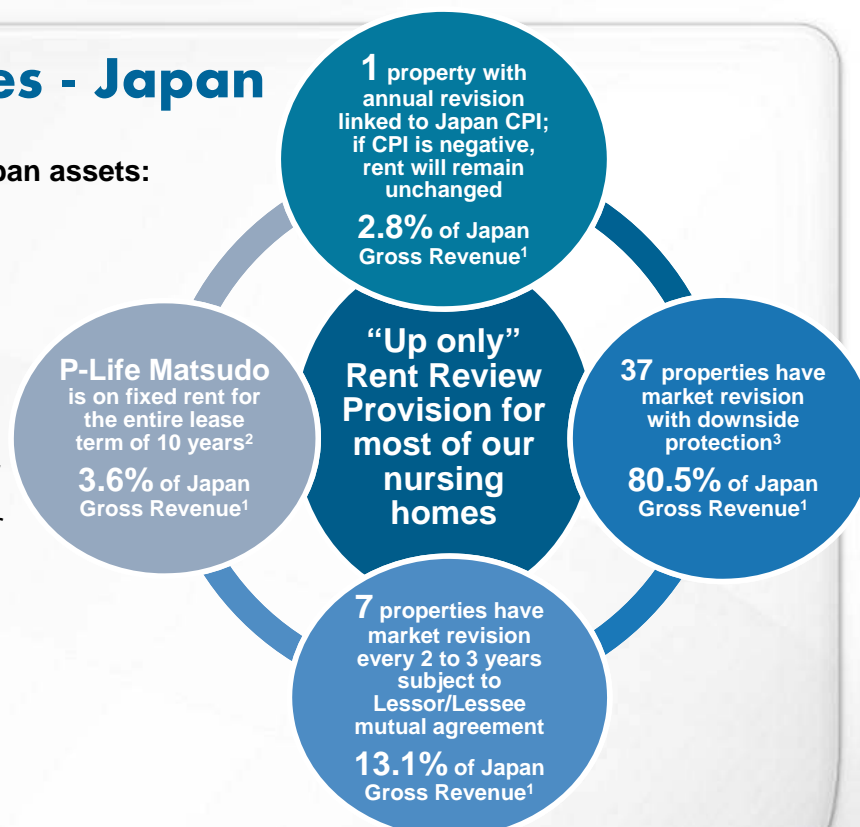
es - Japan

pan assets:

1 property with annual revision linked to Japan CPI; if CPI is negative, rent will remain unchanged

2.8% of Japan Gross Revenue$^1$

P-Life Matsudo is on fixed rent for the entire lease term of 10 years$^2$

3.6% of Japan Gross Revenue$^1$

"Up only" Rent Review Provision for most of our nursing homes

37 properties have market revision with downside protection$^3$

80.5% of Japan Gross Revenue$^1$

7 properties have market revision every 2 to 3 years subject to Lessor/Lessee mutual agreement

13.1% of Japan Gross Revenue$^1$